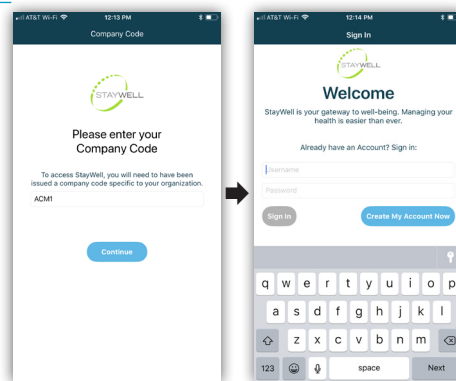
AT&T Wi-Fi 12:13 PM

Company Code

STAYWELL

Please enter your Company Code

To access StayWell, you will need to have been issued a company code specific to your organization.

ACM1

Continue

AT&T Wi-Fi 12:14 PM

Sign In

STAYWELL

Welcome

StayWell is your gateway to well-being. Managing your health is easier than ever.

Already have an Account? Sign in:

Username

Password

Sign In

Create My Account Now

q w e r t y u i o p
a s d f g h j k l
z x c v b n m
123 space Next